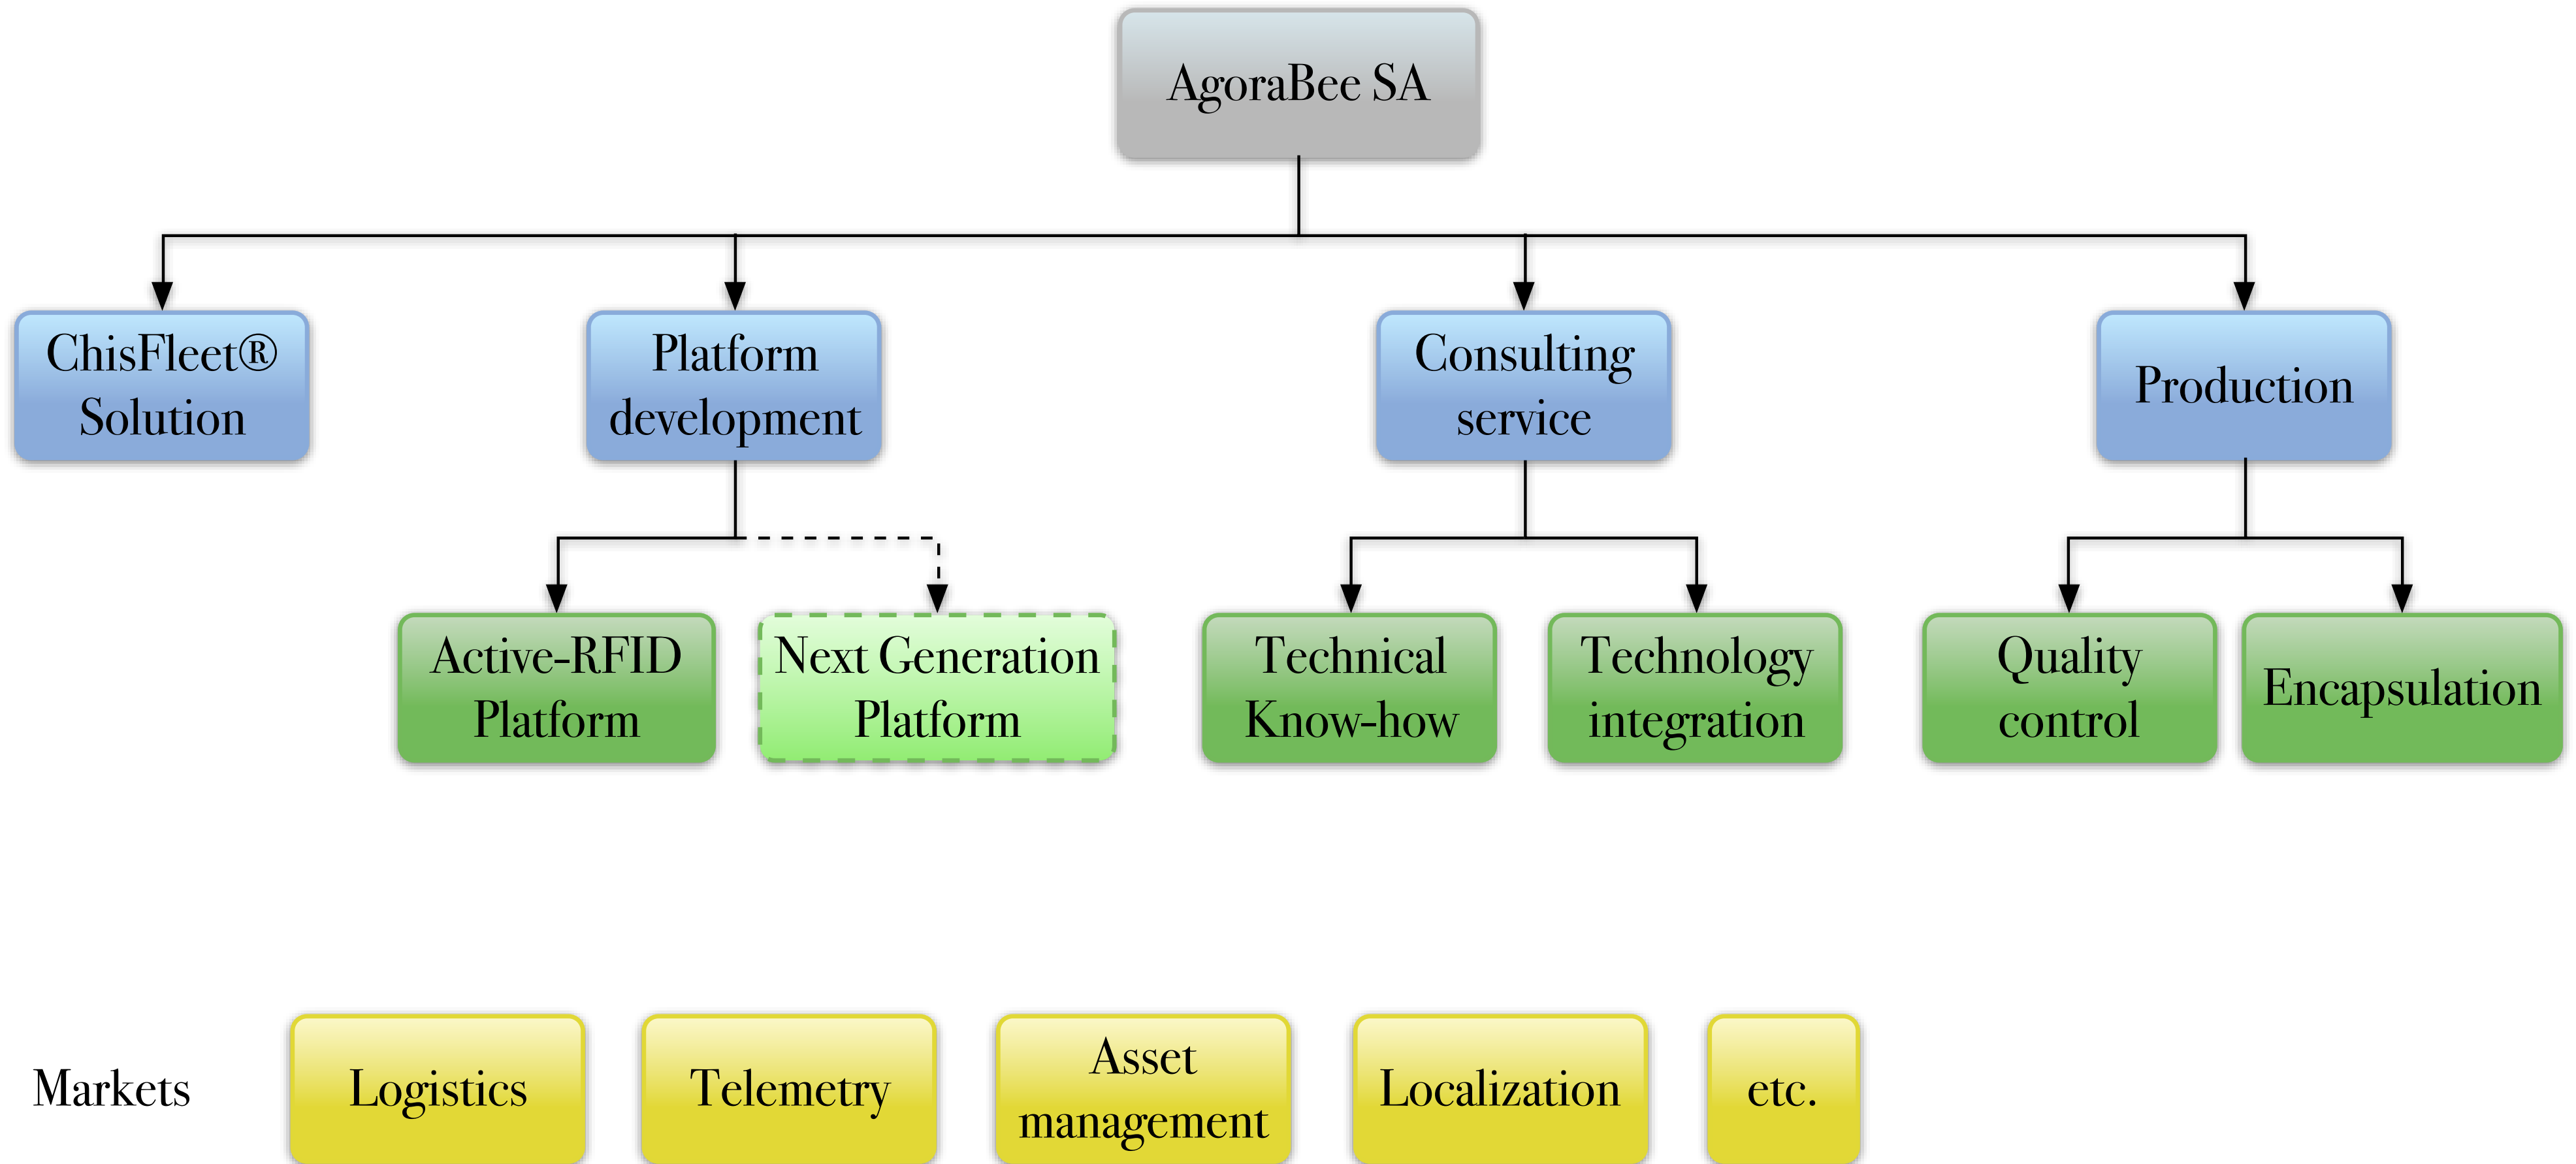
AgoraBee SA

ChisFleet® Solution

Platform development

Consulting service

Production

Active-RFID Platform

Next Generation Platform

Technical Know-how

Technology integration

Quality control

Encapsulation

Markets

Logistics

Telemetry

Asset management

Localization

etc.